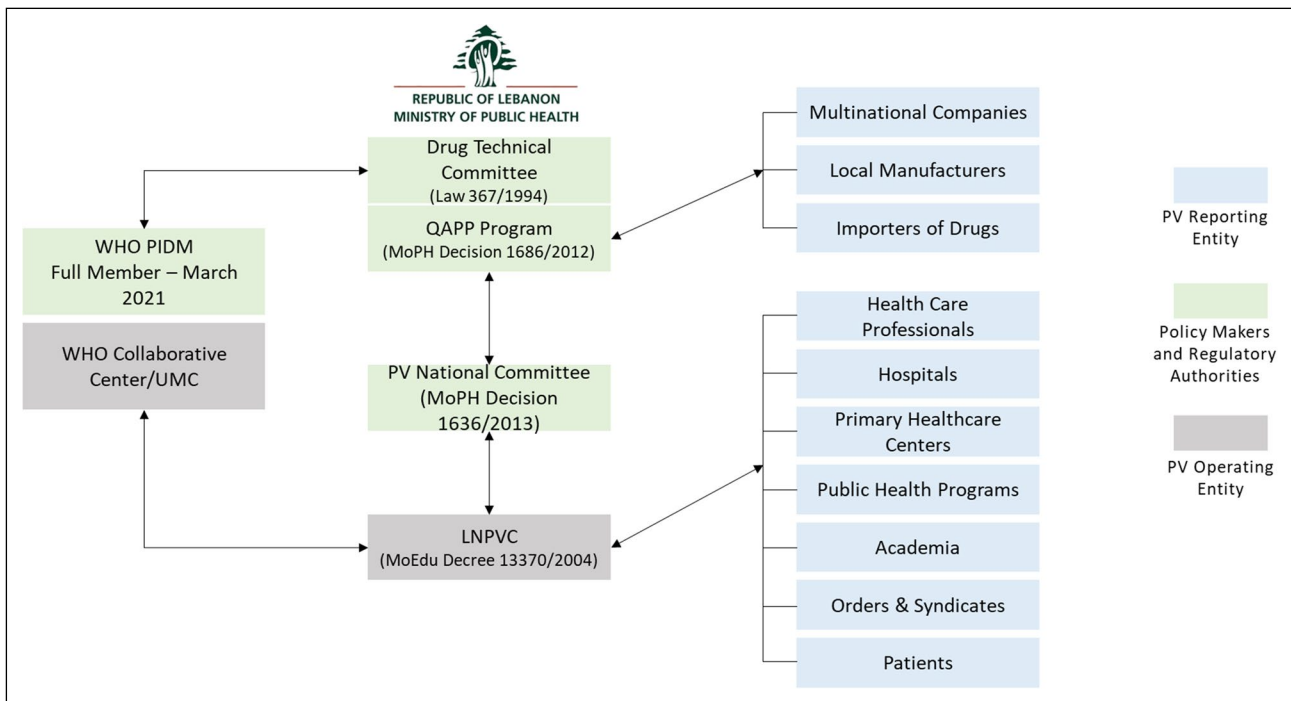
REPUBLIC OF LEBANON
MINISTRY OF PUBLIC HEALTH

Drug Technical Committee
(Law 367/1994)

QAPP Program
(MoPH Decision 1686/2012)

Multinational Companies

Local Manufacturers

Importers of Drugs

WHO PIDM
Full Member – March 2021

WHO Collaborative Center/UMC

PV National Committee
(MoPH Decision 1636/2013)

Health Care Professionals

Hospitals

Primary Healthcare Centers

Public Health Programs

Academia

Orders & Syndicates

Patients

LNPVC
(MoEdu Decree 13370/2004)

PV Reporting Entity

Policy Makers and Regulatory Authorities

PV Operating Entity